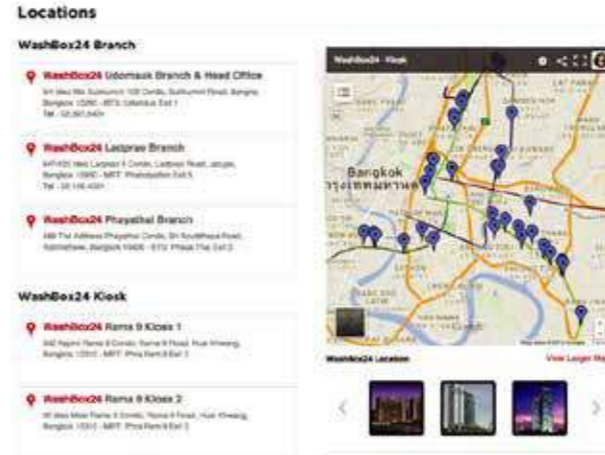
Locations

WashBox24 Branch

WashBox24 Udomsuk Branch & Head Office
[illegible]

WashBox24 Ladprao Branch
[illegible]

WashBox24 Phayathai Branch
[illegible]

WashBox24 Kiosk

WashBox24 Rama 9 Kiosk 1
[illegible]

WashBox24 Rama 9 Kiosk 2
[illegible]

WashBox24 - Kiosk

Bangkok
กรุงเทพมหานคร

WashBox24 Location

View Larger Ma